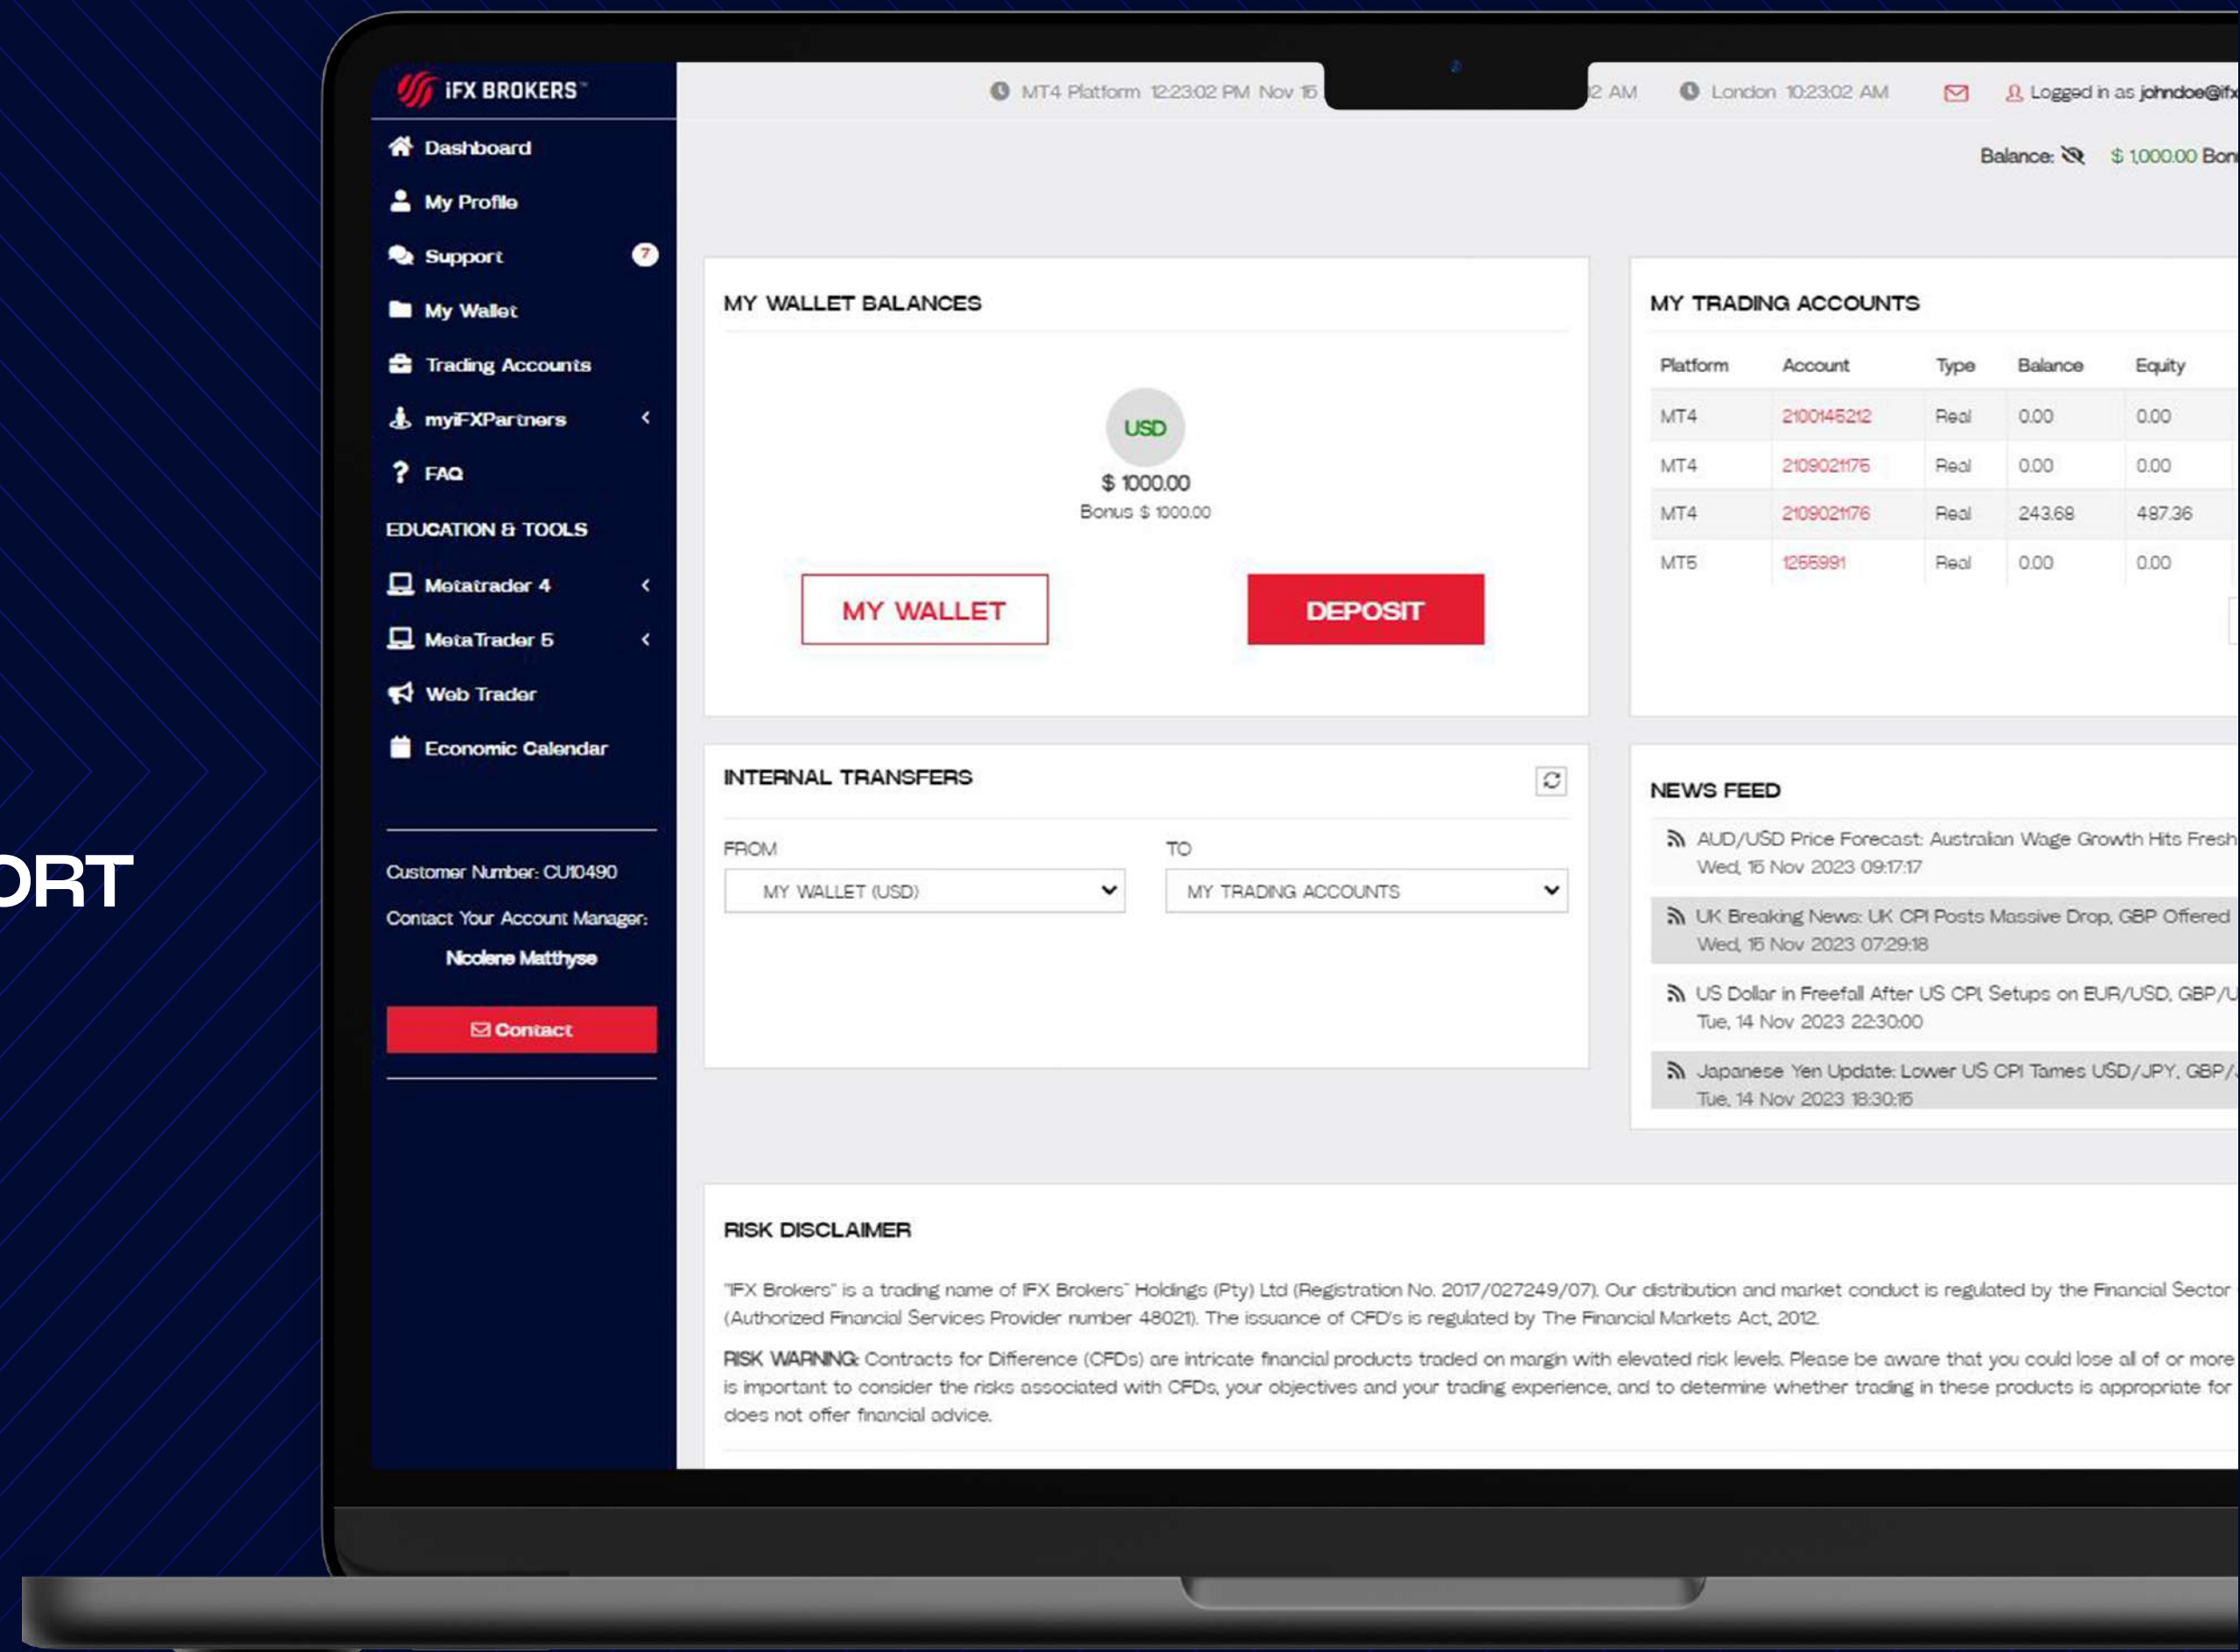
ORT

iFX BROKERS

Dashboard
My Profile
Support 7
My Wallet
Trading Accounts
myiFXPartners
FAQ
EDUCATION & TOOLS
Metatrader 4
MetaTrader 5
Web Trader
Economic Calendar

Customer Number: CU10490
Contact Your Account Manager:
Nicolene Matthyse
Contact

MT4 Platform 12:23:02 PM Nov 15 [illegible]2 AM London 10:23:02 AM Logged in as johndoe@if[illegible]

Balance: $ 1,000.00 Bon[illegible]

MY WALLET BALANCES

USD
$ 1000.00
Bonus $ 1000.00

MY WALLET
DEPOSIT

MY TRADING ACCOUNTS

| Platform | Account | Type | Balance | Equity |
|---|---|---|---|---|
| MT4 | 2100145212 | Real | 0.00 | 0.00 |
| MT4 | 2109021175 | Real | 0.00 | 0.00 |
| MT4 | 2109021176 | Real | 243.68 | 487.36 |
| MT5 | 1255991 | Real | 0.00 | 0.00 |

INTERNAL TRANSFERS

FROM
MY WALLET (USD)
TO
MY TRADING ACCOUNTS

NEWS FEED

AUD/USD Price Forecast: Australian Wage Growth Hits Fresh
Wed, 15 Nov 2023 09:17:17

UK Breaking News: UK CPI Posts Massive Drop, GBP Offered
Wed, 15 Nov 2023 07:29:18

US Dollar in Freefall After US CPI, Setups on EUR/USD, GBP/U
Tue, 14 Nov 2023 22:30:00

Japanese Yen Update: Lower US CPI Tames USD/JPY, GBP/
Tue, 14 Nov 2023 18:30:15

RISK DISCLAIMER

"IFX Brokers" is a trading name of IFX Brokers" Holdings (Pty) Ltd (Registration No. 2017/027249/07). Our distribution and market conduct is regulated by the Financial Sector (Authorized Financial Services Provider number 48021). The issuance of CFD's is regulated by The Financial Markets Act, 2012.

RISK WARNING: Contracts for Difference (CFDs) are intricate financial products traded on margin with elevated risk levels. Please be aware that you could lose all of or more is important to consider the risks associated with CFDs, your objectives and your trading experience, and to determine whether trading in these products is appropriate for does not offer financial advice.